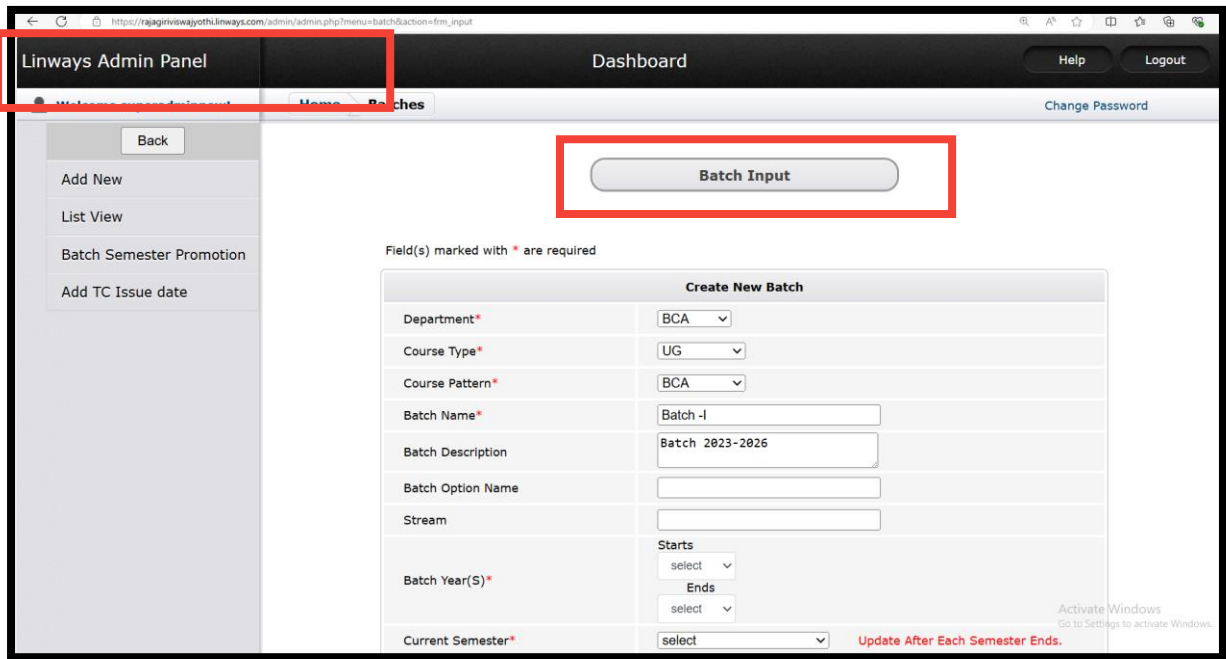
https://rajagiriviswajyothi.linways.com/admin/admin.php?menu=batch&action=frm_input

Linways Admin Panel

Dashboard

Help

Logout

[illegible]

Home

Ba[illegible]ches

Change Password

Back

Add New

List View

Batch Semester Promotion

Add TC Issue date

Batch Input

Field(s) marked with * are required

| Create New Batch | |
|---|---|
| Department* | BCA |
| Course Type* | UG |
| Course Pattern* | BCA |
| Batch Name* | Batch -I |
| Batch Description | Batch 2023-2026 |
| Batch Option Name | |
| Stream | |
| Batch Year(S)* | Starts select Ends select |
| Current Semester* | select Update After Each Semester Ends. |

Activate Windows
Go to Settings to activate Windows.